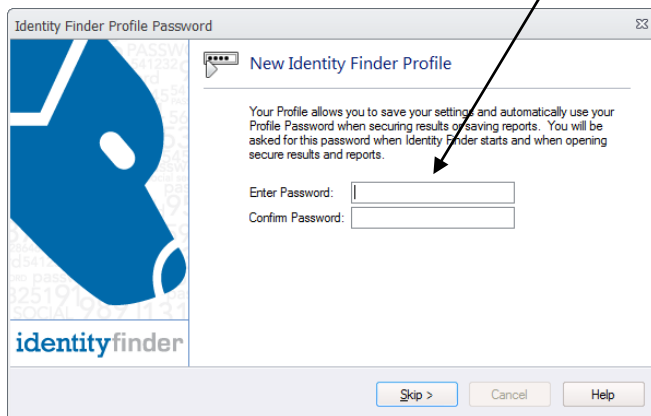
Identity Finder Profile Password

New Identity Finder Profile

Your Profile allows you to save your settings and automatically use your Profile Password when securing results or saving reports. You will be asked for this password when Identity Finder starts and when opening secure results and reports.

Enter Password:

Confirm Password:

identityfinder

Skip >

Cancel

Help